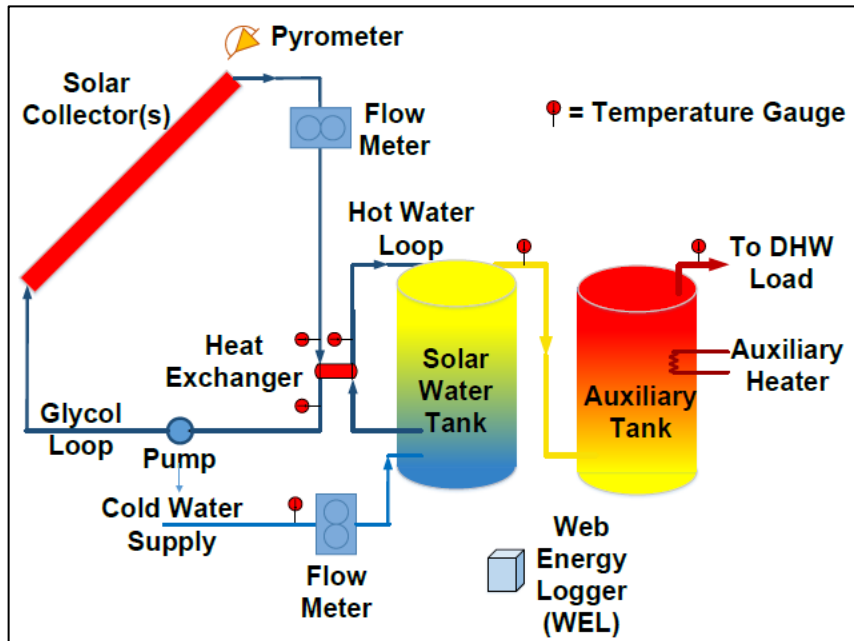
Pyrometer

Solar Collector(s)

Flow Meter

= Temperature Gauge

Hot Water Loop

To DHW Load

Heat Exchanger

Solar Water Tank

Auxiliary Heater

Auxiliary Tank

Glycol Loop

Pump

Cold Water Supply

Flow Meter

Web Energy Logger (WEL)